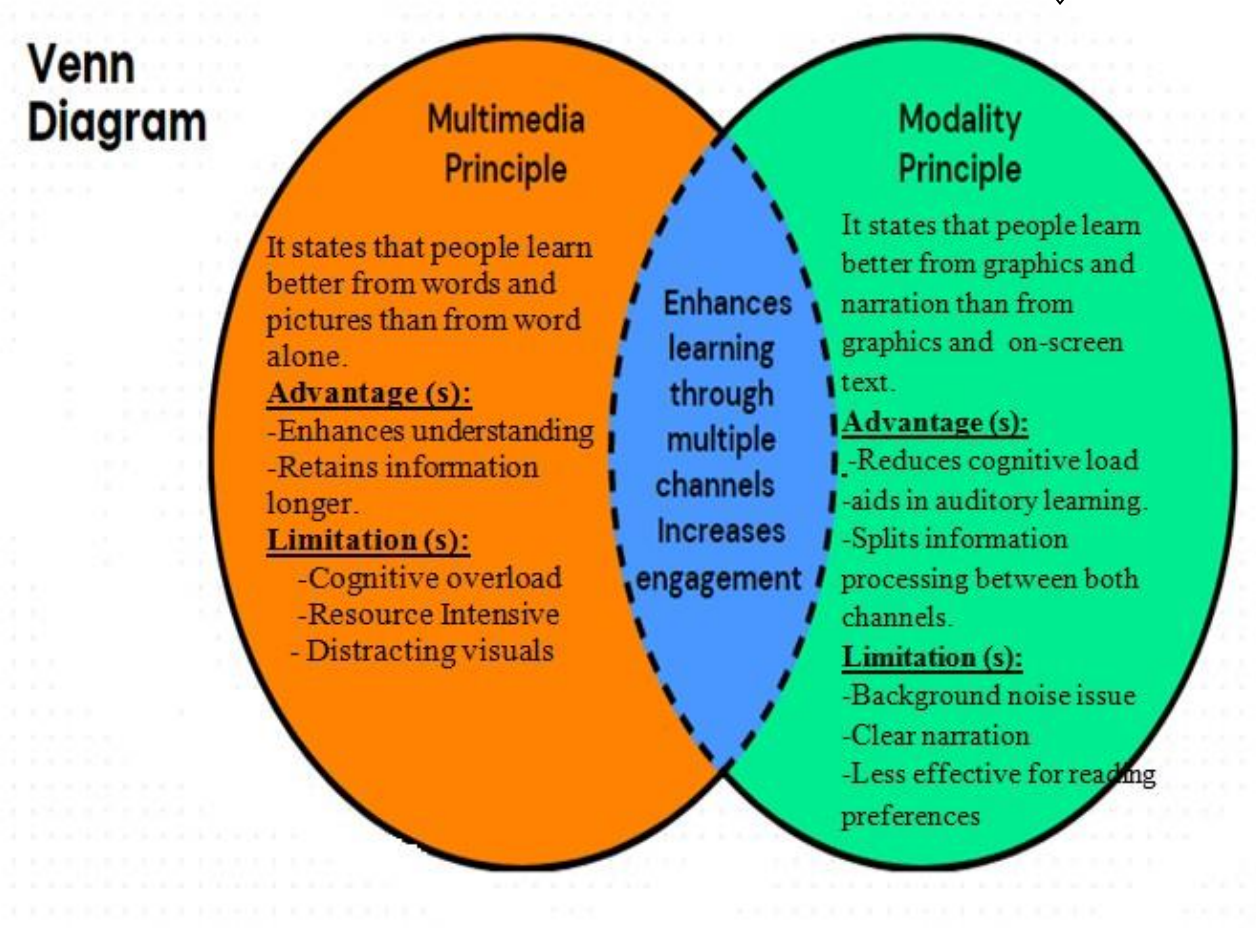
Venn Diagram

Multimedia Principle

It states that people learn better from words and pictures than from word alone.
Advantage (s):
-Enhances understanding
-Retains information longer.
Limitation (s):
-Cognitive overload
-Resource Intensive
- Distracting visuals

Enhances learning through multiple channels Increases engagement

Modality Principle

It states that people learn better from graphics and narration than from graphics and on-screen text.
Advantage (s):
-Reduces cognitive load
-aids in auditory learning.
-Splits information processing between both channels.
Limitation (s):
-Background noise issue
-Clear narration
-Less effective for reading preferences